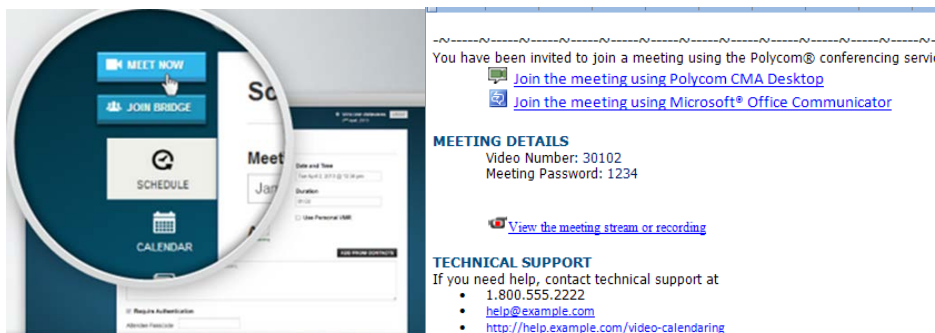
MEET NOW
JOIN BRIDGE
Sc
SCHEDULE
CALENDAR
Meet
Jan
Date and Time
Duration
Use Personal VMR
ADD FROM CONTACTS
Require Authentication
Attendee Passcode

-~------~------~------~------~------~------~------~------~------~------~------~------~
You have been invited to join a meeting using the Polycom® conferencing servi
Join the meeting using Polycom CMA Desktop
Join the meeting using Microsoft® Office Communicator

MEETING DETAILS
Video Number: 30102
Meeting Password: 1234

View the meeting stream or recording

TECHNICAL SUPPORT
If you need help, contact technical support at
• 1.800.555.2222
• help@example.com
• http://help.example.com/video-calendaring